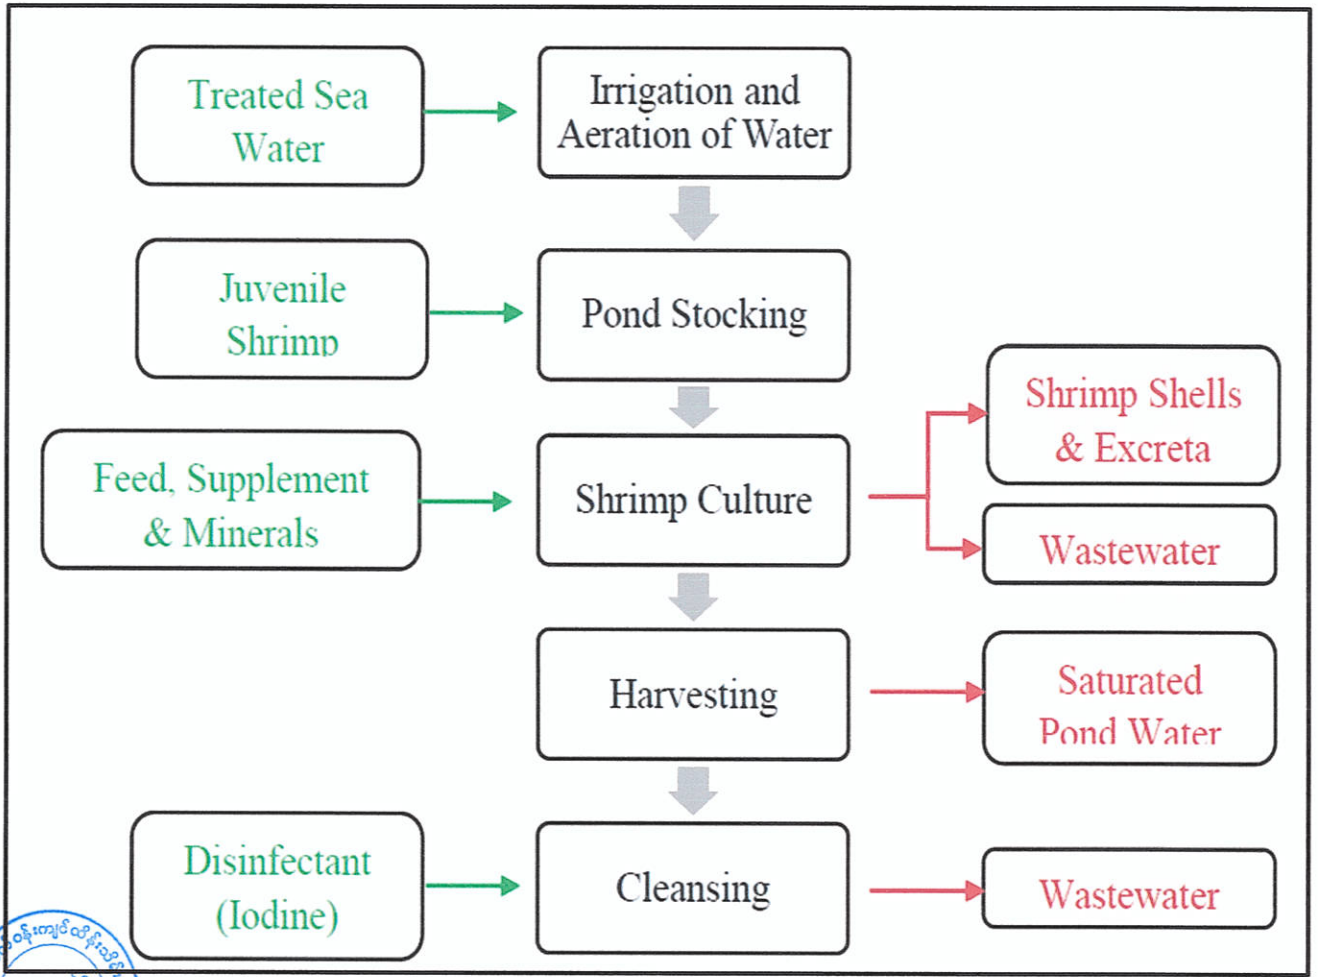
Treated Sea Water

Irrigation and Aeration of Water

Juvenile Shrimp

Pond Stocking

Feed, Supplement & Minerals

Shrimp Culture

Shrimp Shells & Excreta

Wastewater

Harvesting

Saturated Pond Water

Disinfectant (Iodine)

Cleansing

Wastewater

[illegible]